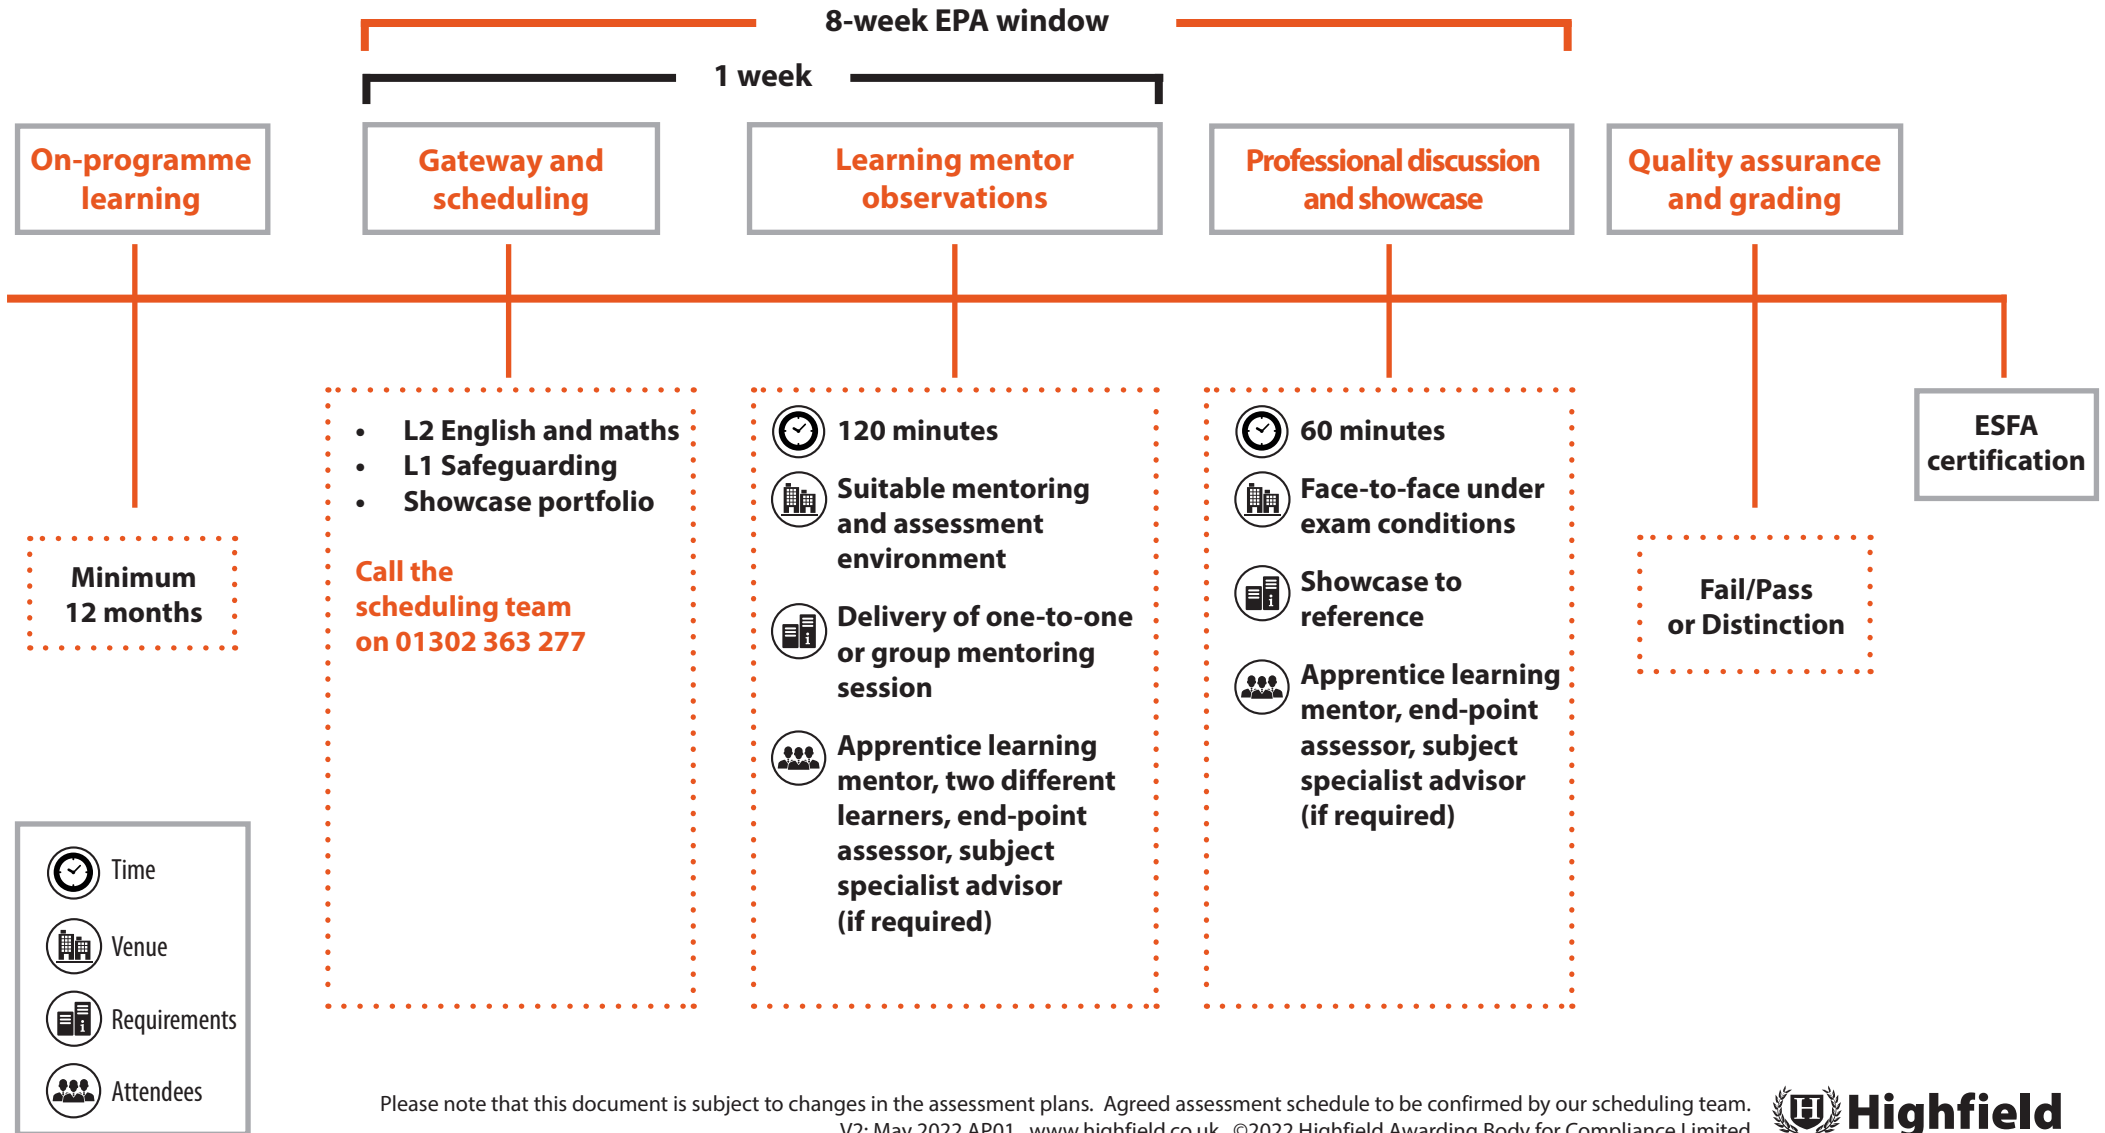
8-week EPA window

1 week

On-programme learning

Gateway and scheduling

Learning mentor observations

Professional discussion and showcase

Quality assurance and grading

Minimum 12 months

- L2 English and maths
- L1 Safeguarding
- Showcase portfolio

Call the scheduling team on 01302 363 277

120 minutes

Suitable mentoring and assessment environment

Delivery of one-to-one or group mentoring session

Apprentice learning mentor, two different learners, end-point assessor, subject specialist advisor (if required)

60 minutes

Face-to-face under exam conditions

Showcase to reference

Apprentice learning mentor, end-point assessor, subject specialist advisor (if required)

Fail/Pass or Distinction

ESFA certification

Time

Venue

Requirements

Attendees

Please note that this document is subject to changes in the assessment plans. Agreed assessment schedule to be confirmed by our scheduling team.
V2: May 2022 AP01 www.highfield.co.uk ©2022 Highfield Awarding Body for Compliance Limited

Highfield